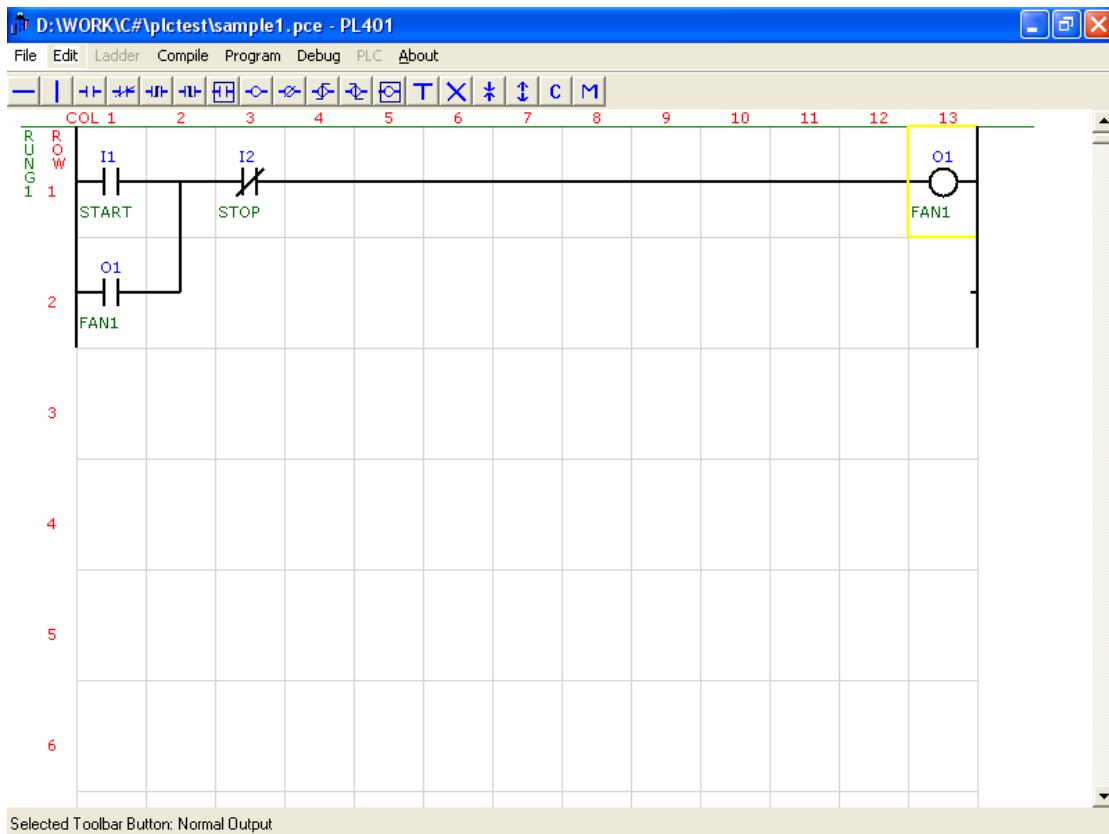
D:\WORK\C#\plctest\sample1.pce - PL401

File Edit Ladder Compile Program Debug PLC About

T C M

COL 1 2 3 4 5 6 7 8 9 10 11 12 13

RUNG 1 ROW 1

I1
START

I2
STOP

O1
FAN1

2

O1
FAN1

3

4

5

6

Selected Toolbar Button: Normal Output